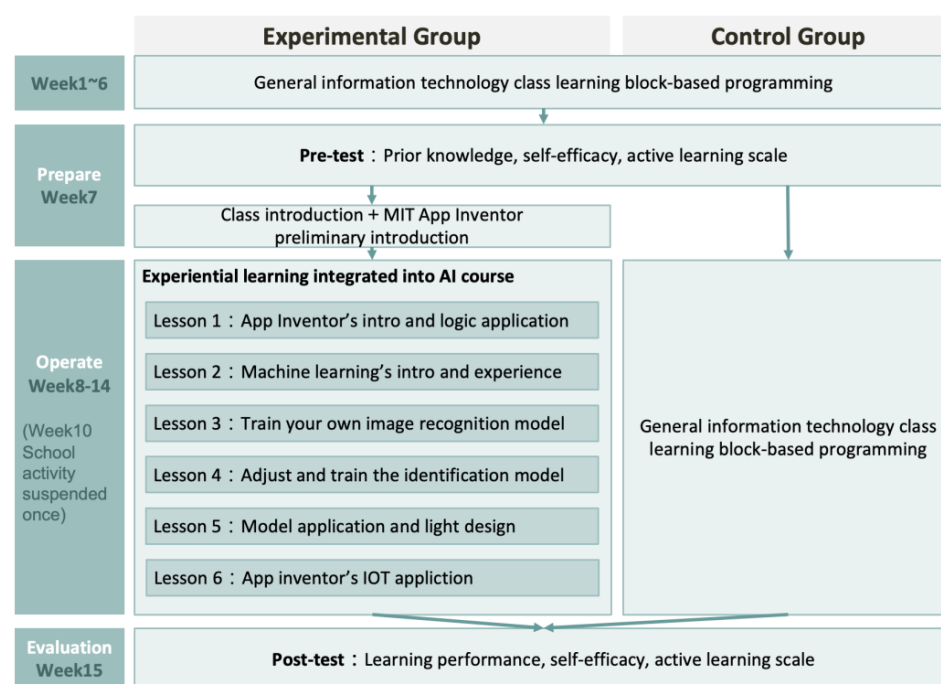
Experimental Group

Control Group

Week1~6

General information technology class learning block-based programming

Prepare Week7

Pre-test：Prior knowledge, self-efficacy, active learning scale

Class introduction + MIT App Inventor preliminary introduction

Operate Week8-14

(Week10 School activity suspended once)

Experiential learning integrated into AI course

Lesson 1：App Inventor's intro and logic application

Lesson 2：Machine learning's intro and experience

Lesson 3：Train your own image recognition model

Lesson 4：Adjust and train the identification model

Lesson 5：Model application and light design

Lesson 6：App inventor's IOT appliction

General information technology class learning block-based programming

Evaluation Week15

Post-test：Learning performance, self-efficacy, active learning scale